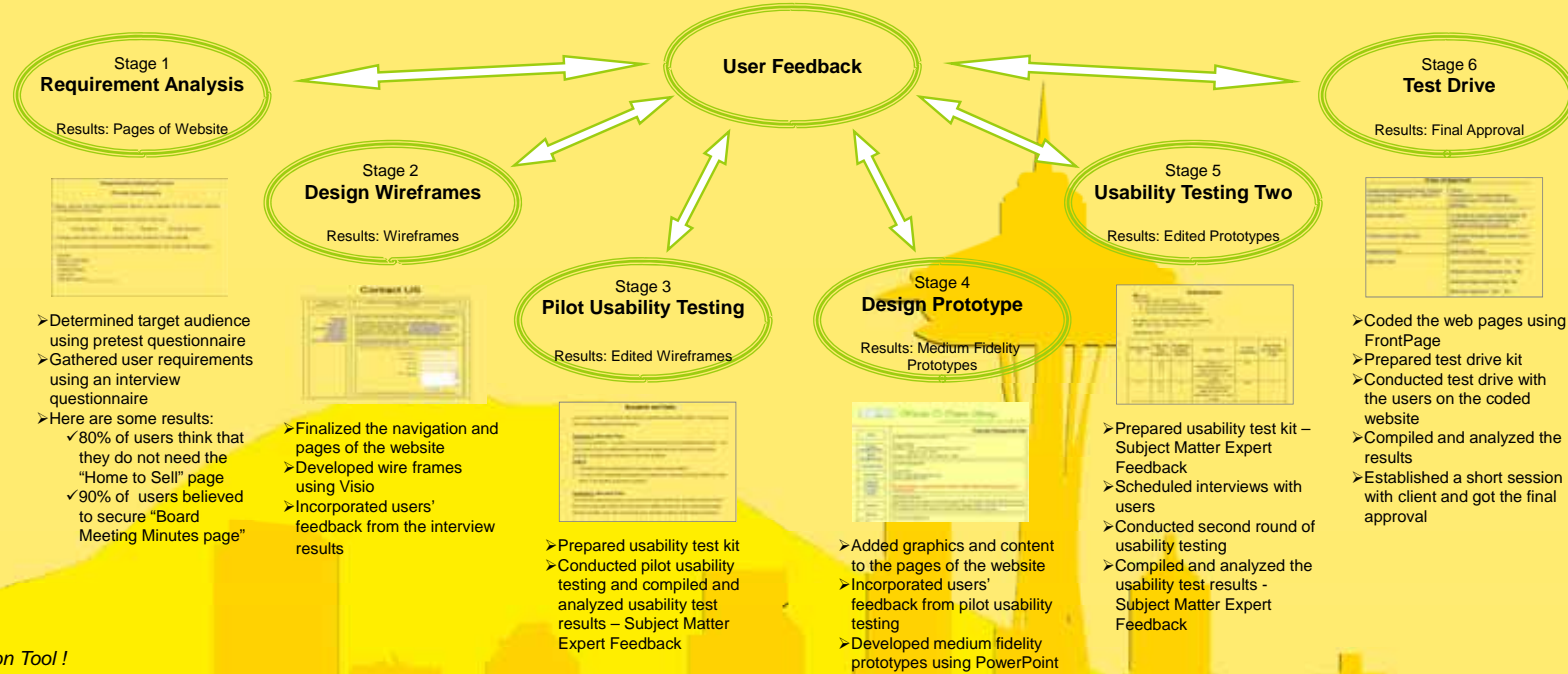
Stage 1
Requirement Analysis

Results: Pages of Website

User Feedback

Stage 6
Test Drive

Results: Final Approval

Stage 2
Design Wireframes

Results: Wireframes

Stage 5
Usability Testing Two

Results: Edited Prototypes

Stage 3
Pilot Usability Testing

Results: Edited Wireframes

Stage 4
Design Prototype

Results: Medium Fidelity Prototypes

Contact US

➢Determined target audience using pretest questionnaire
➢Gathered user requirements using an interview questionnaire
➢Here are some results:
✓80% of users think that they do not need the "Home to Sell" page
✓90% of users believed to secure "Board Meeting Minutes page"

➢Finalized the navigation and pages of the website
➢Developed wire frames using Visio
➢Incorporated users' feedback from the interview results

➢Prepared usability test kit
➢Conducted pilot usability testing and compiled and analyzed usability test results – Subject Matter Expert Feedback

➢Added graphics and content to the pages of the website
➢Incorporated users' feedback from pilot usability testing
➢Developed medium fidelity prototypes using PowerPoint

➢Prepared usability test kit – Subject Matter Expert Feedback
➢Scheduled interviews with users
➢Conducted second round of usability testing
➢Compiled and analyzed the usability test results - Subject Matter Expert Feedback

➢Coded the web pages using FrontPage
➢Prepared test drive kit
➢Conducted test drive with the users on the coded website
➢Compiled and analyzed the results
➢Established a short session with client and got the final approval

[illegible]on Tool !